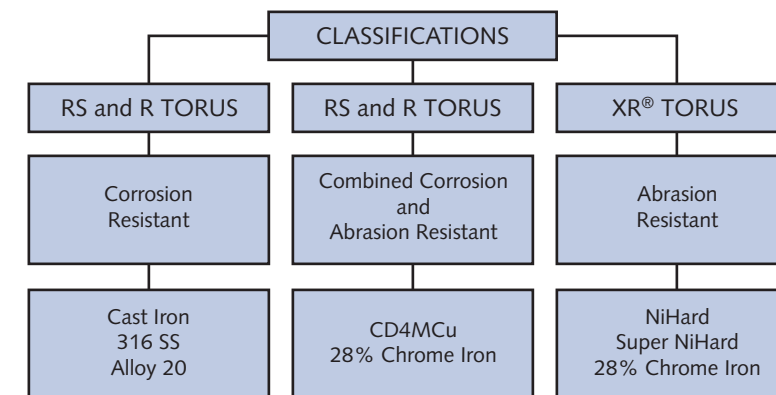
CLASSIFICATIONS

RS and R TORUS

Corrosion Resistant

Cast Iron
316 SS
Alloy 20

RS and R TORUS

Combined Corrosion and Abrasion Resistant

CD4MCu
28% Chrome Iron

XR® TORUS

Abrasion Resistant

NiHard
Super NiHard
28% Chrome Iron